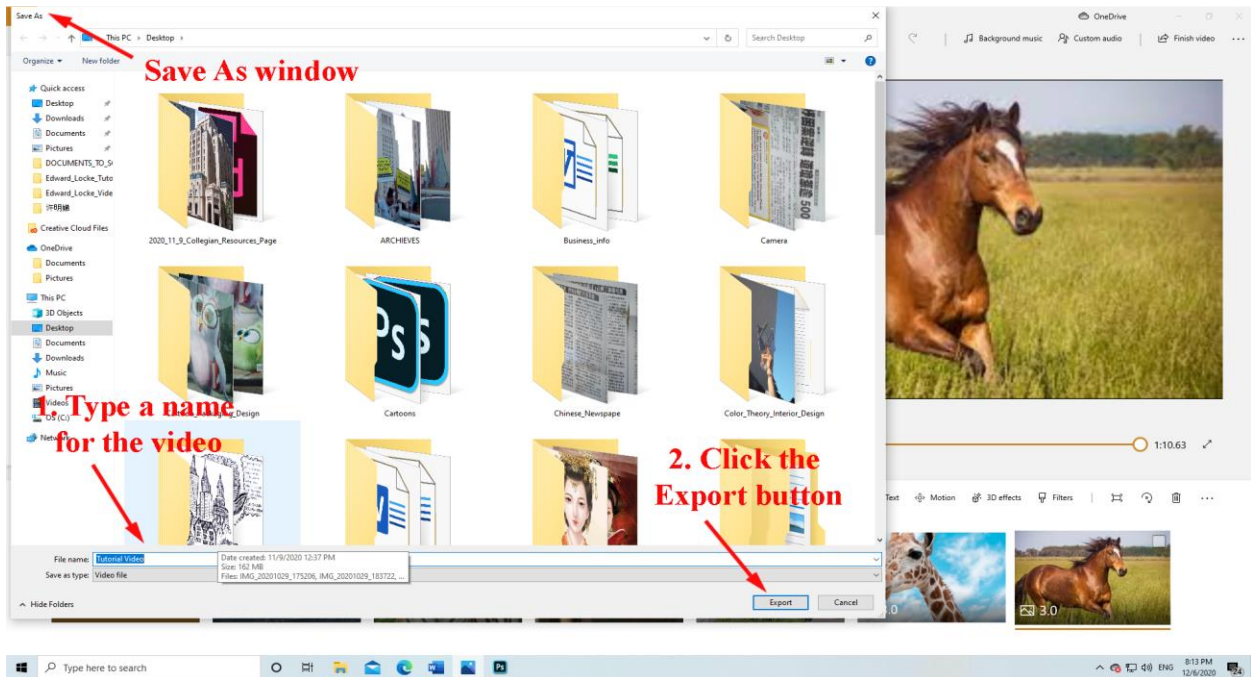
Save As

This PC > Desktop >

Search Desktop

Organize ▾ New folder

Save As window

Quick access
Desktop
Downloads
Documents
Pictures
DOCUMENTS_TO_S
Edward_Locke_Tuto
Edward_Locke_Vide
许明姗
Creative Cloud Files
OneDrive
Documents
Pictures
This PC
3D Objects
Desktop
Documents
Downloads
Music
Pictures
Videos
OS (C:)
Network

2020_11_9_Collegian_Resources_Page
ARCHIEVES
Business_info
Camera
Cartoons
Chinese_Newspape
Color_Theory_Interior_Design
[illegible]_Design

1. Type a name for the video

2. Click the Export button

File name: Tutorial Video
Save as type: Video file

Date created: 11/9/2020 12:37 PM
Size: 162 MB
Files: IMG_20201029_175206, IMG_20201029_183722, ...

Hide Folders

Export
Cancel

OneDrive

Background music
Custom audio
Finish video

1:10.63

Text
Motion
3D effects
Filters

3.0
3.0

Type here to search

ENG
8:13 PM
12/6/2020
24